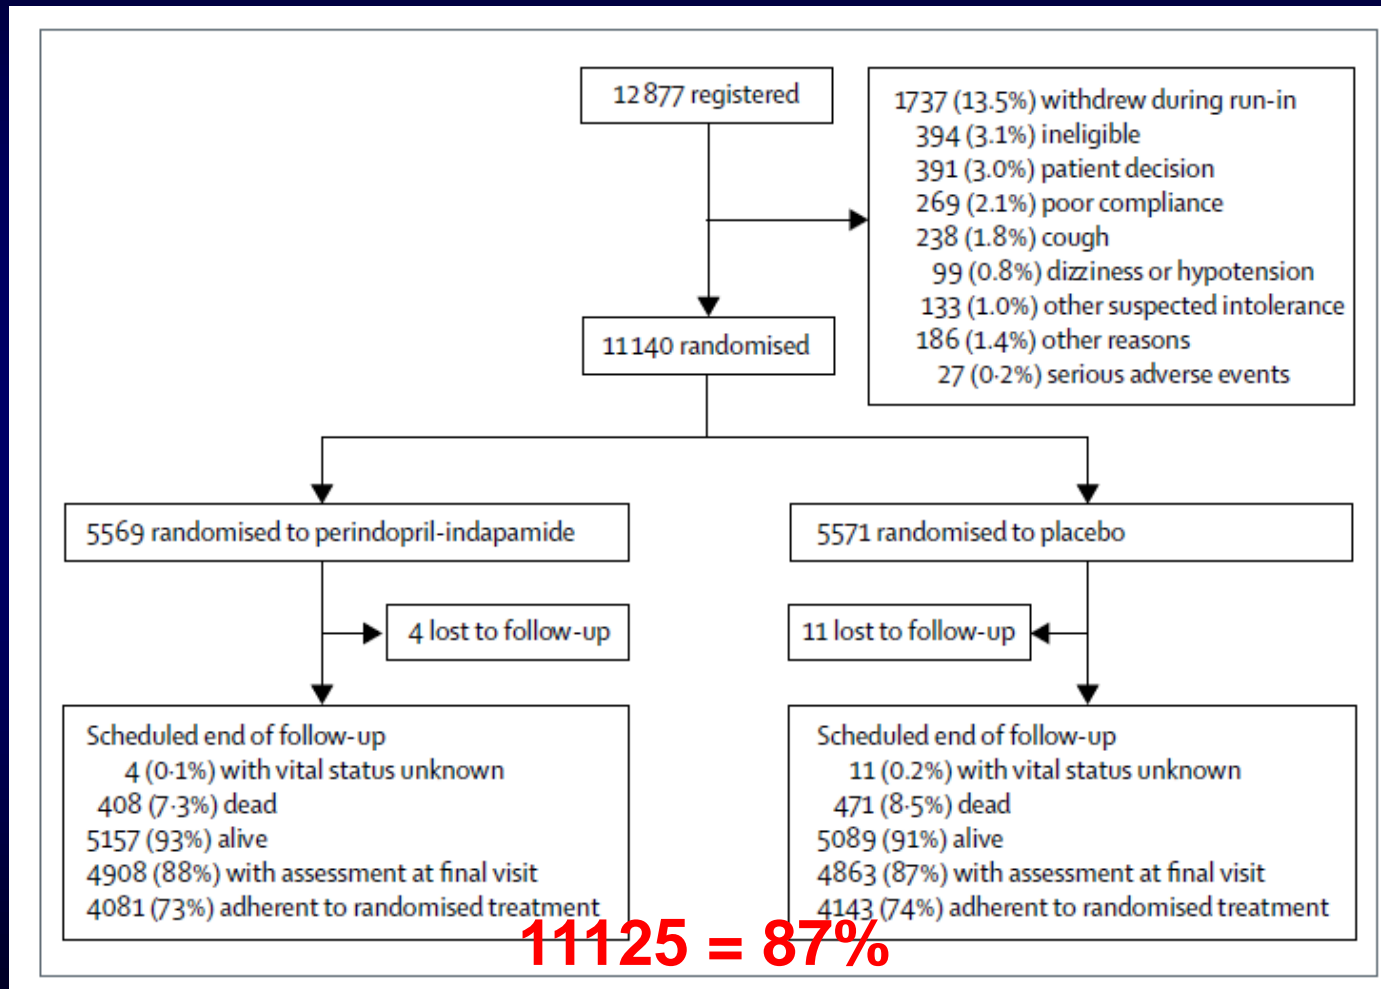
12 877 registered

1737 (13.5%) withdrew during run-in
394 (3.1%) ineligible
391 (3.0%) patient decision
269 (2.1%) poor compliance
238 (1.8%) cough
99 (0.8%) dizziness or hypotension
133 (1.0%) other suspected intolerance
186 (1.4%) other reasons
27 (0·2%) serious adverse events

11 140 randomised

5569 randomised to perindopril-indapamide

5571 randomised to placebo

4 lost to follow-up

11 lost to follow-up

Scheduled end of follow-up
4 (0·1%) with vital status unknown
408 (7·3%) dead
5157 (93%) alive
4908 (88%) with assessment at final visit
4081 (73%) adherent to randomised treatment

Scheduled end of follow-up
11 (0.2%) with vital status unknown
471 (8·5%) dead
5089 (91%) alive
4863 (87%) with assessment at final visit
4143 (74%) adherent to randomised treatment

11125 = 87%